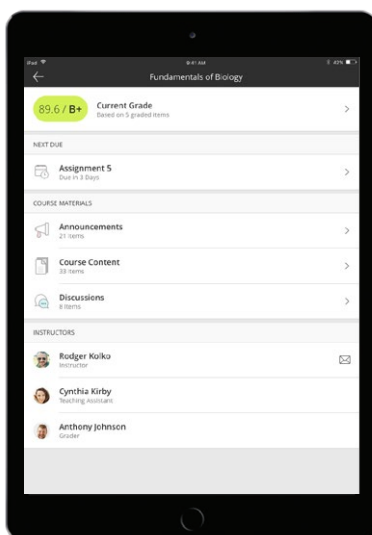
iPad
9:41 AM
42%
Fundamentals of Biology

89.6 / B+
Current Grade
Based on 5 graded items

NEXT DUE

Assignment 5
Due in 3 Days

COURSE MATERIALS

Announcements
21 items

Course Content
33 items

Discussions
8 items

INSTRUCTORS

Rodger Kolko
Instructor

Cynthia Kirby
Teaching Assistant

Anthony Johnson
Grader